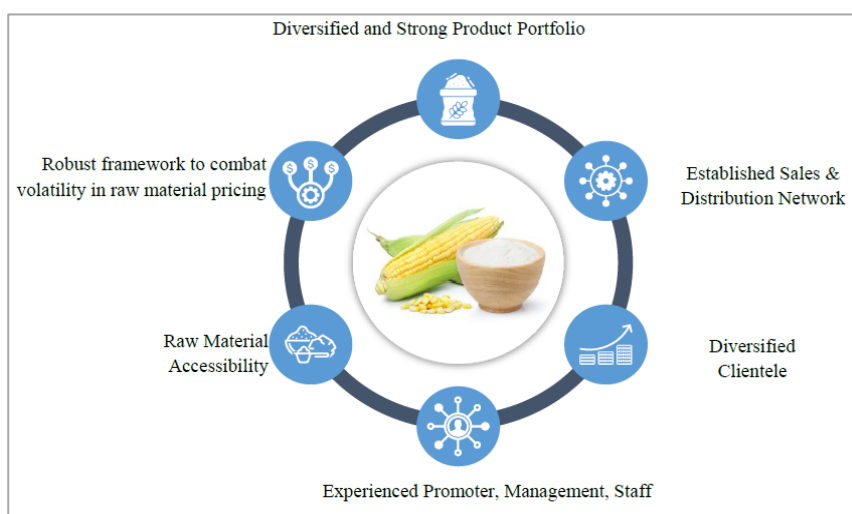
Diversified and Strong Product Portfolio

Established Sales & Distribution Network

Diversified Clientele

Experienced Promoter, Management, Staff

Raw Material Accessibility

Robust framework to combat volatility in raw material pricing